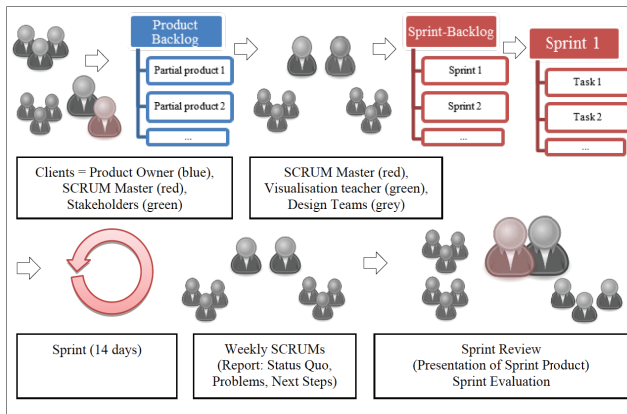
Product Backlog

Partial product 1

Partial product 2

...

Sprint-Backlog

Sprint 1

Sprint 2

...

Sprint 1

Task 1

Task 2

...

Clients = Product Owner (blue), SCRUM Master (red), Stakeholders (green)

SCRUM Master (red), Visualisation teacher (green), Design Teams (grey)

Sprint (14 days)

Weekly SCRUMs (Report: Status Quo, Problems, Next Steps)

Sprint Review (Presentation of Sprint Product) Sprint Evaluation